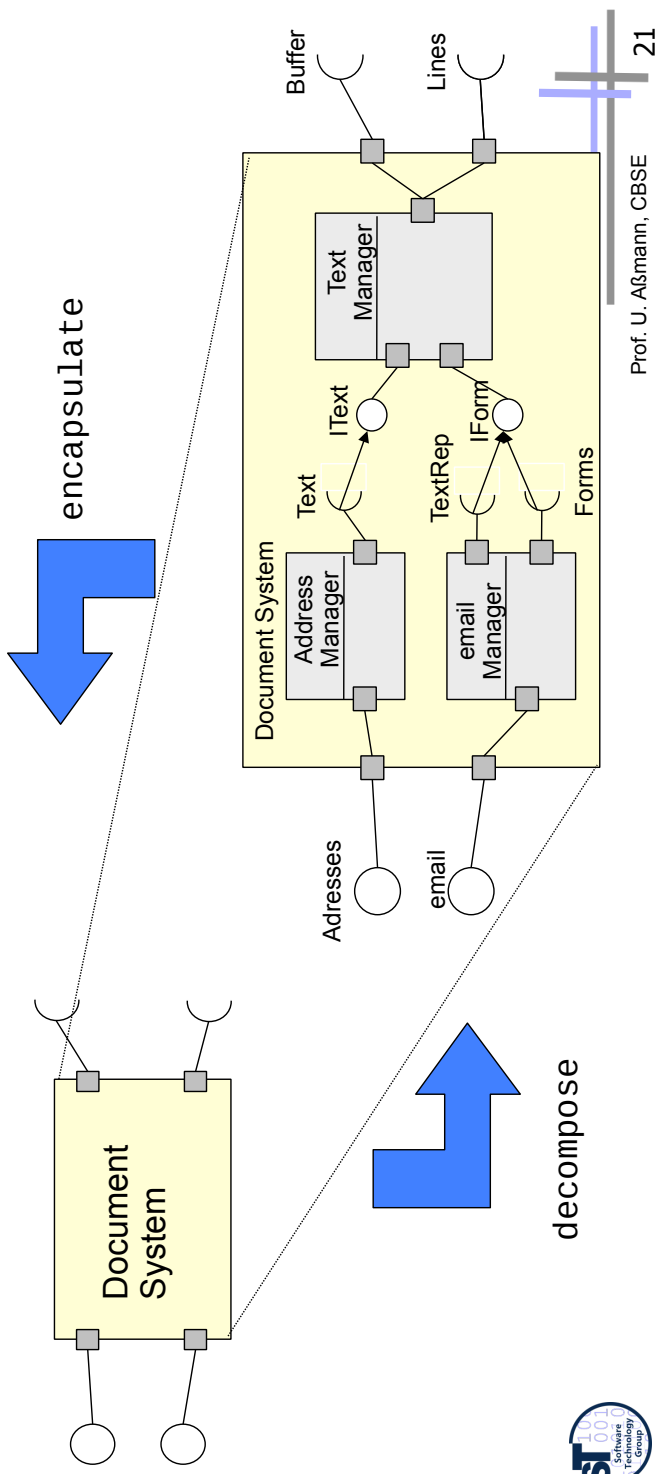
Document System

decompose

encapsulate

Document System

Address Manager

email Manager

Text Manager

Adresses

email

Text

TextRep

Forms

IText

IForm

Buffer

Lines

Prof. U. Aßmann, CBSE

21

Software Technology Group